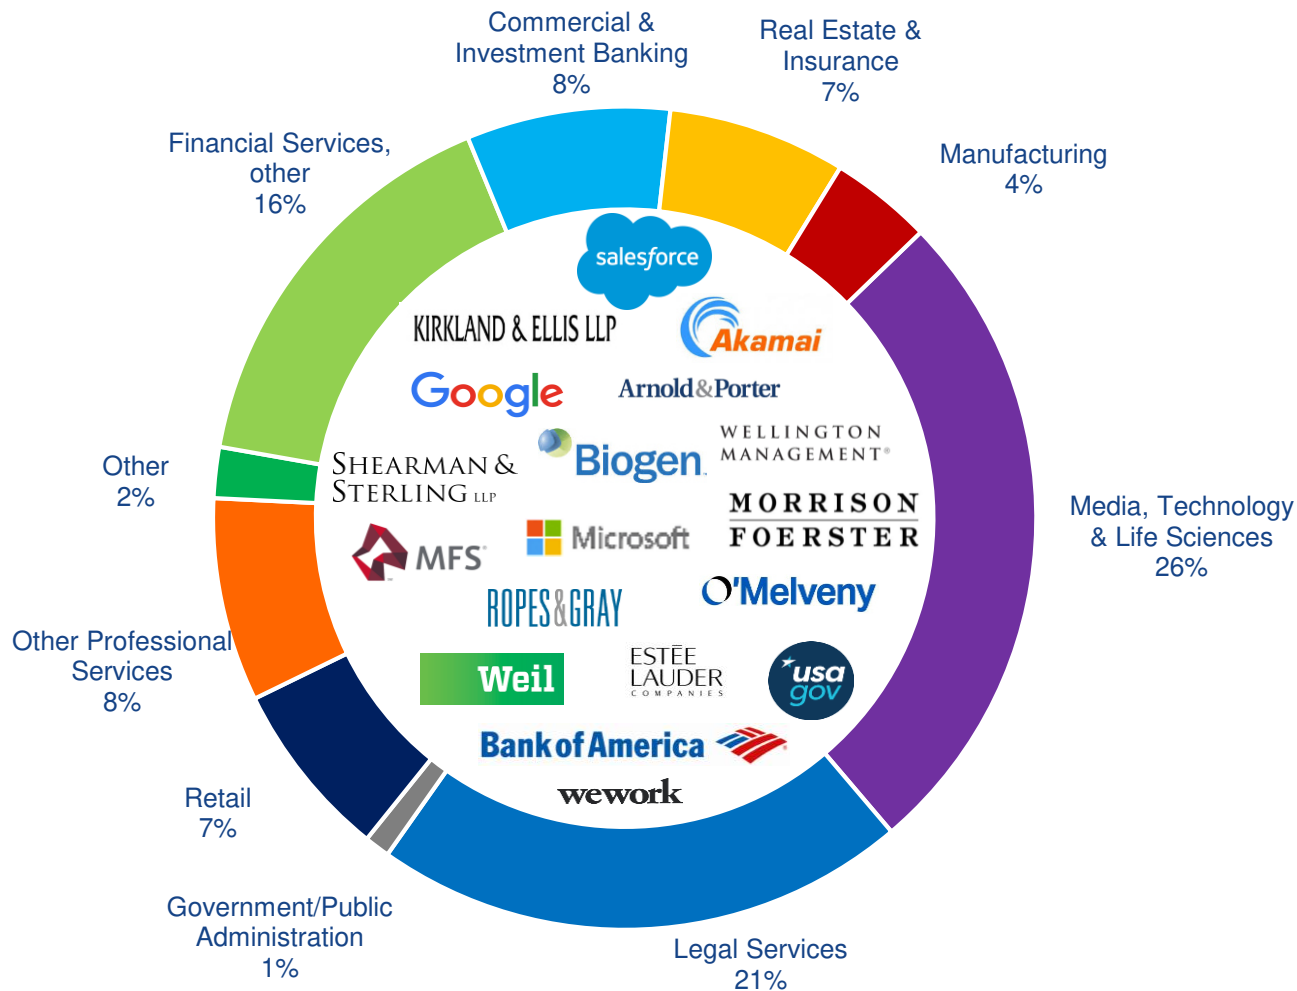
Commercial & Investment Banking
8%

Real Estate & Insurance
7%

Manufacturing
4%

Media, Technology & Life Sciences
26%

Legal Services
21%

Government/Public Administration
1%

Retail
7%

Other Professional Services
8%

Other
2%

Financial Services, other
16%

salesforce

KIRKLAND & ELLIS LLP

Akamai

Google

Arnold&Porter

Biogen

WELLINGTON MANAGEMENT®

SHEARMAN & STERLING LLP

MORRISON FOERSTER

MFS

Microsoft

ROPES&GRAY

O'Melveny

Weil

ESTĒE LAUDER COMPANIES

usa gov

Bank of America

wework